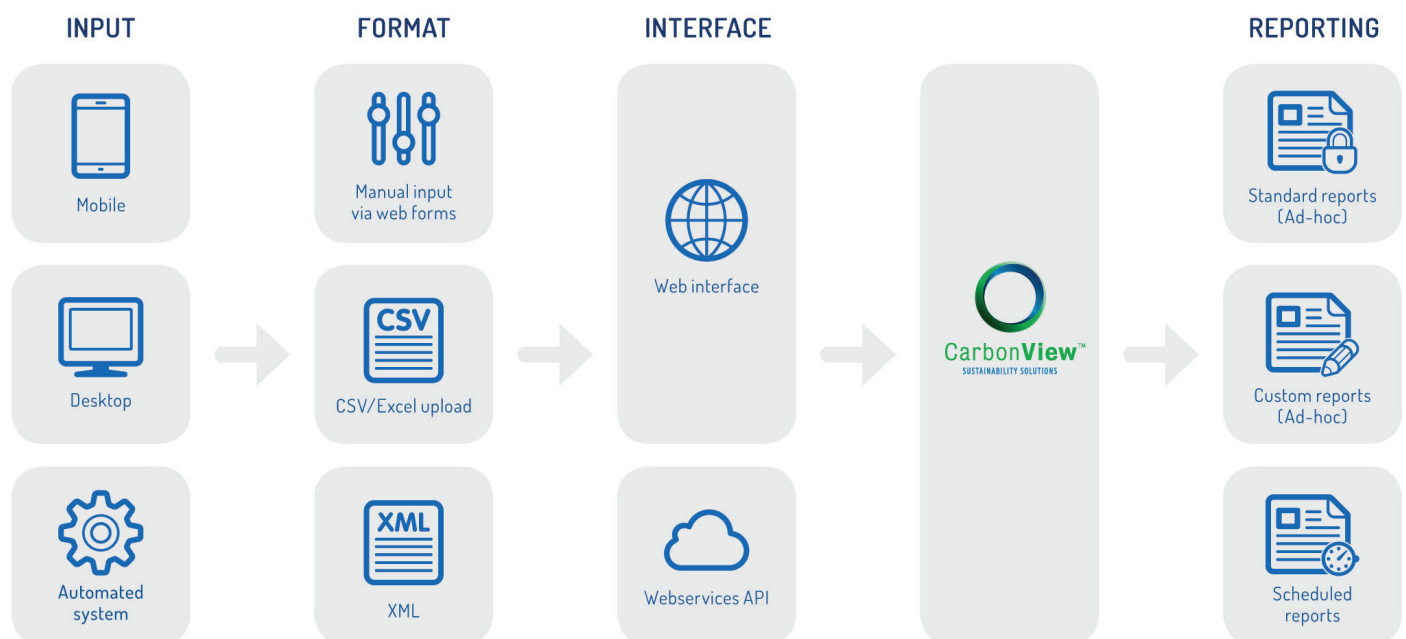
INPUT

Mobile

Desktop

Automated system

FORMAT

Manual input via web forms

CSV

CSV/Excel upload

XML

XML

INTERFACE

Web interface

Webservices API

CarbonView™
SUSTAINABILITY SOLUTIONS

REPORTING

Standard reports (Ad-hoc)

Custom reports (Ad-hoc)

Scheduled reports